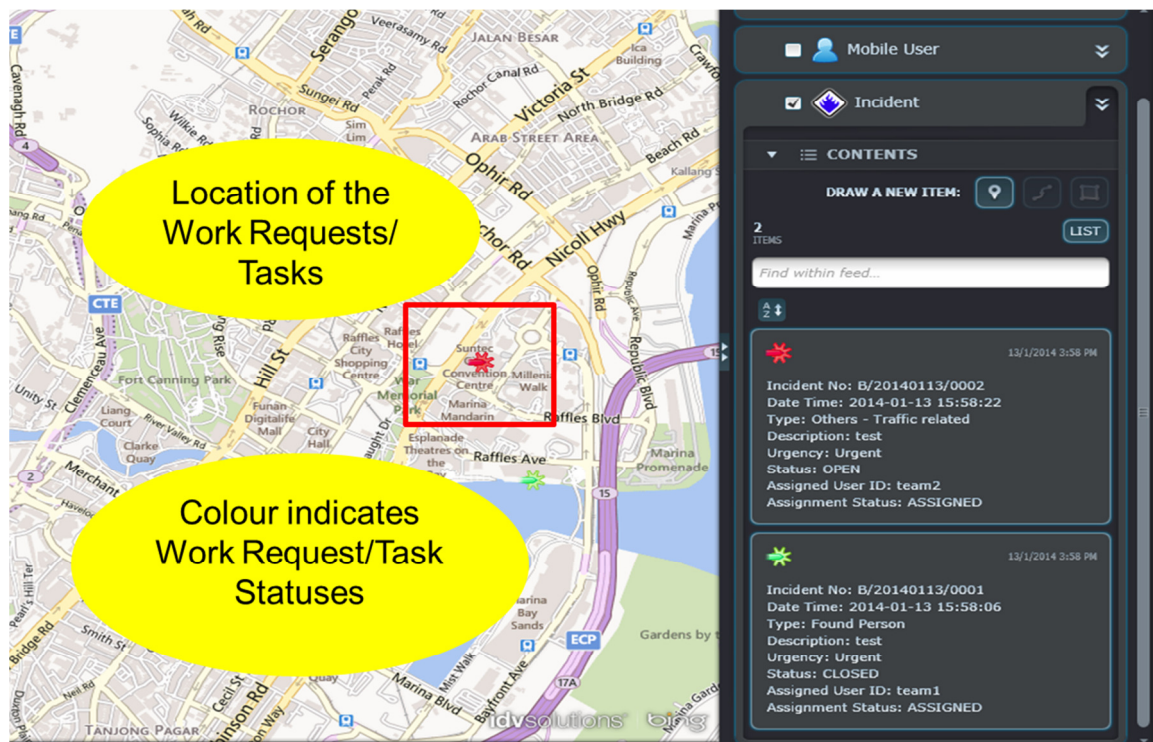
Location of the Work Requests/ Tasks

Colour indicates Work Request/Task Statuses

JALAN BESAR
Serangoon Rd
Veerasamy Rd
Ica Building
Crawford
Cavenagh Rd
Sungei Rd
Perak Rd
Rochor Canal Rd
Victoria St
North Bridge Rd
ROCHOR
Wilkie Rd
Sim Lim
ARAB STREET AREA
Sophia Rd
Ophir Rd
Beach Rd
Kallang
Rochor Rd
Nicoll Hwy
Marina
CTE
Raffles Hotel
Suntec Convention Centre
Millenia Walk
Ophir Rd
Republic Blvd
Raffles City Shopping Centre
Fort Canning Park
Hill St
War Memorial Park
Marina Mandarin
Raffles Blvd
Clemenceau Ave
Unity St
Liang Court
Funan Digitalife Mall
City Hall
Clarke Quay
River Valley Rd
Esplanade Theatres on the Bay
Raffles Ave
Marina Promenade
Merchant
Havelock
15
Hill St
Bridge Rd
Smith St
Marina Bay Sands
ECP
Gardens by t
Cecil St
Mist Walk
Bayfront Ave
17A
Marina Blvd
TANJONG PAGAR
idvsolutions bing

Mobile User
Incident
CONTENTS
DRAW A NEW ITEM:
2 ITEMS
LIST
Find within feed...

13/1/2014 3:58 PM
Incident No: B/20140113/0002
Date Time: 2014-01-13 15:58:22
Type: Others - Traffic related
Description: test
Urgency: Urgent
Status: OPEN
Assigned User ID: team2
Assignment Status: ASSIGNED

13/1/2014 3:58 PM
Incident No: B/20140113/0001
Date Time: 2014-01-13 15:58:06
Type: Found Person
Description: test
Urgency: Urgent
Status: CLOSED
Assigned User ID: team1
Assignment Status: ASSIGNED